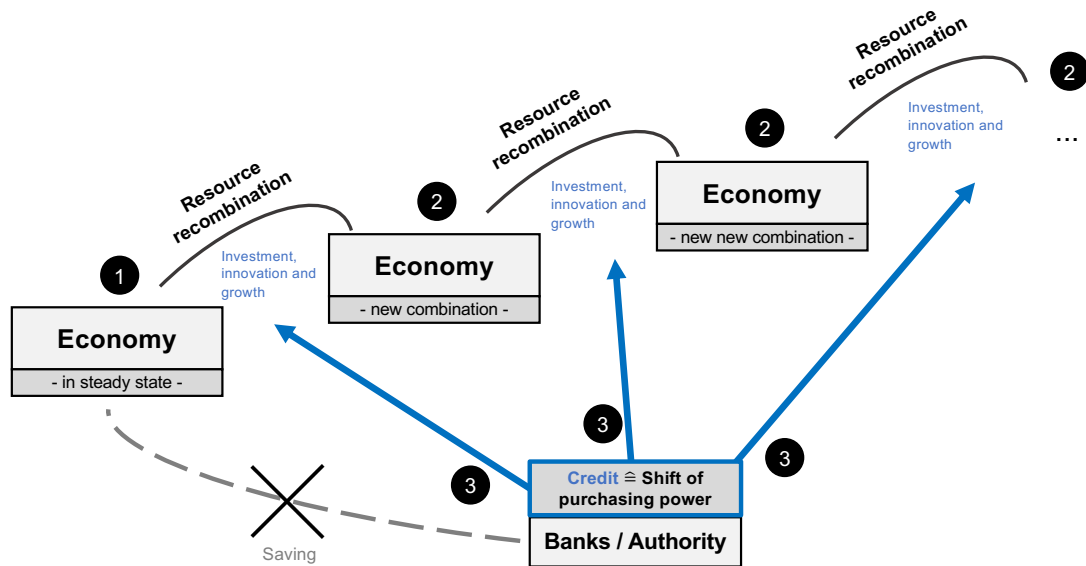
Resource recombination

Resource recombination

Resource recombination

2

...

Investment, innovation and growth

2

Investment, innovation and growth

Economy

- new new combination -

2

1

Investment, innovation and growth

Economy

- new combination -

Economy

- in steady state -

3

3

3

Credit ≙ Shift of purchasing power

Banks / Authority

Saving